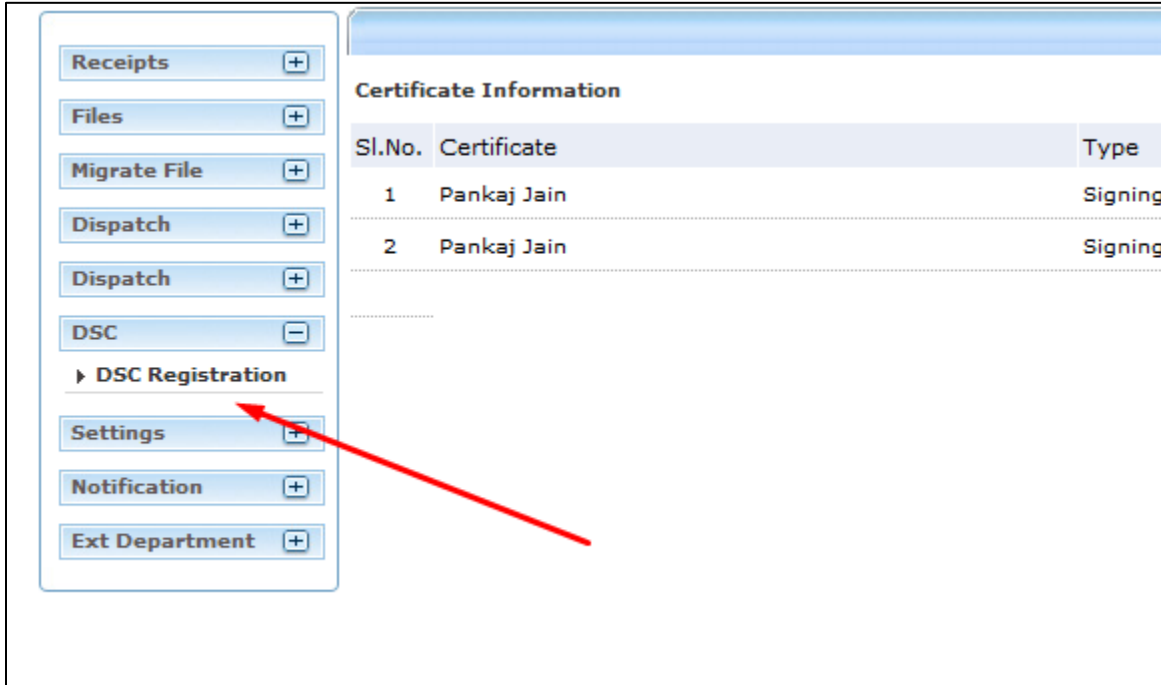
Receipts
Files
Migrate File
Dispatch
Dispatch
DSC
DSC Registration
Settings
Notification
Ext Department

Certificate Information

| Sl.No. | Certificate | Type |
|---|---|---|
| 1 | Pankaj Jain | Signing |
| 2 | Pankaj Jain | Signing |